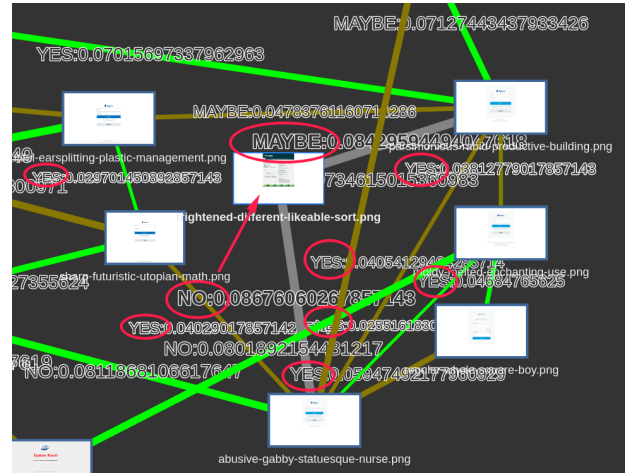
MAYBE:0.07127443437933426
YES:0.07015697337962963
MAYBE:0.04788761160714286
MAYBE:0.0842959449404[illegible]818
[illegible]earsplitting-plastic-management.png
parsimonious-rapid-productive-building.png
YES:0.0881277901785714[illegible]
YES:0.029701450892857143
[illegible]0571
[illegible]7346150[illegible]0983
frightened-different-likeable-sort.png
YES:0.04054129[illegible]
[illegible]-melted-enchanting-use.png
sharp-futuristic-utopian-math.png
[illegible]27355624
YES:0.04684765625
NO:0.0867606026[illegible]57143
YES:0.04029017857142
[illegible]0.0255161830
NO:0.0801892154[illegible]31217
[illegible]7619
NO:0.0811868106617647
YES:0.0594740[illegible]77600829
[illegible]-square-boy.png
abusive-gabby-statuesque-nurse.png